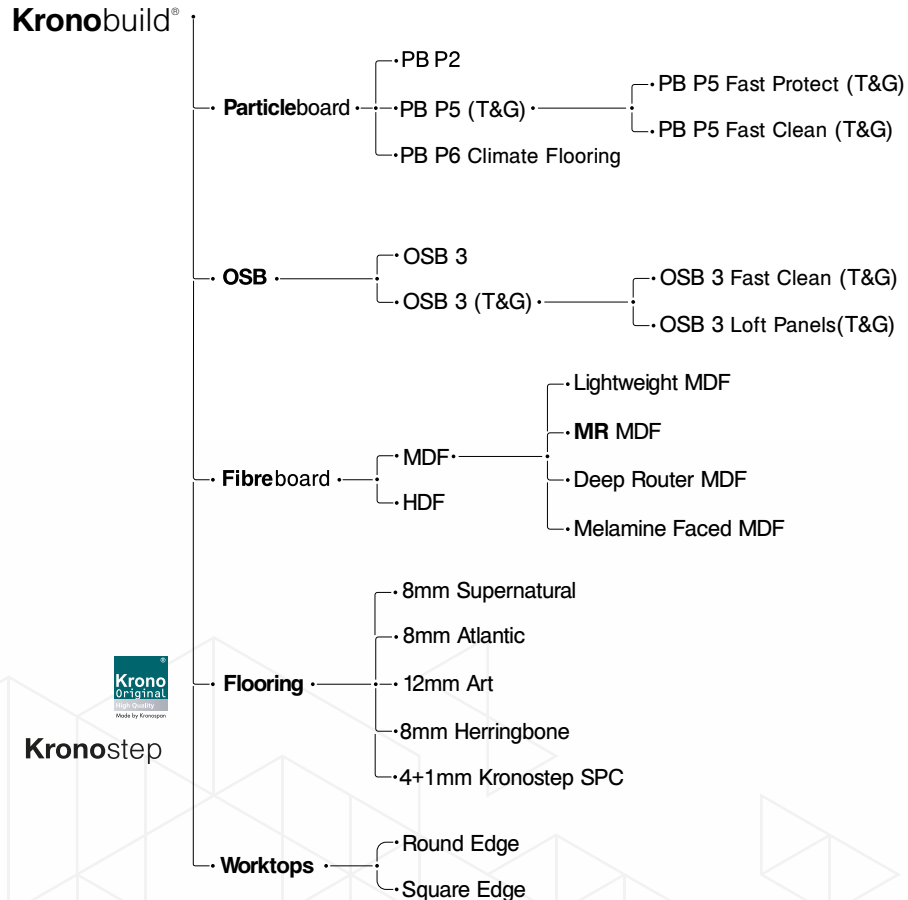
Kronobuild®

Particleboard
PB P2
PB P5 (T&G)
PB P5 Fast Protect (T&G)
PB P5 Fast Clean (T&G)
PB P6 Climate Flooring

OSB
OSB 3
OSB 3 (T&G)
OSB 3 Fast Clean (T&G)
OSB 3 Loft Panels(T&G)

Fibreboard
MDF
Lightweight MDF
MR MDF
Deep Router MDF
Melamine Faced MDF
HDF

Krono Original® High Quality Made by Kronospan

Kronostep

Flooring
8mm Supernatural
8mm Atlantic
12mm Art
8mm Herringbone
4+1mm Kronostep SPC

Worktops
Round Edge
Square Edge